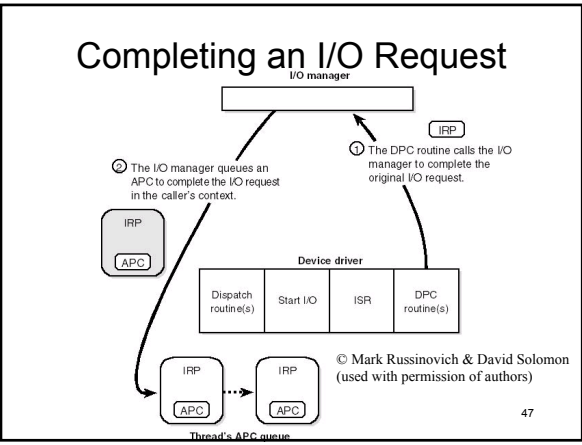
Completing an I/O Request

I/O manager

IRP

① The DPC routine calls the I/O manager to complete the original I/O request.

② The I/O manager queues an APC to complete the I/O request in the caller's context.

IRP

APC

Device driver

| Dispatch routine(s) | Start I/O | ISR | DPC routine(s) |
|---|---|---|---|

© Mark Russinovich & David Solomon (used with permission of authors)

IRP

APC

IRP

APC

Thread's APC queue

47